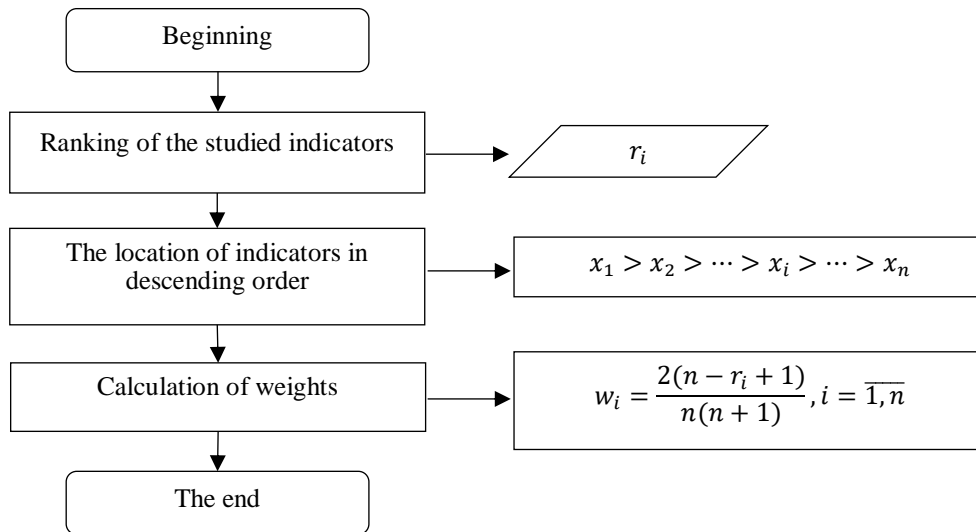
Beginning

Ranking of the studied indicators

$r_i$

The location of indicators in descending order

$x_1 > x_2 > \cdots > x_i > \cdots > x_n$

Calculation of weights

$w_i = \frac{2(n - r_i + 1)}{n(n + 1)}, i = \overline{1, n}$

The end